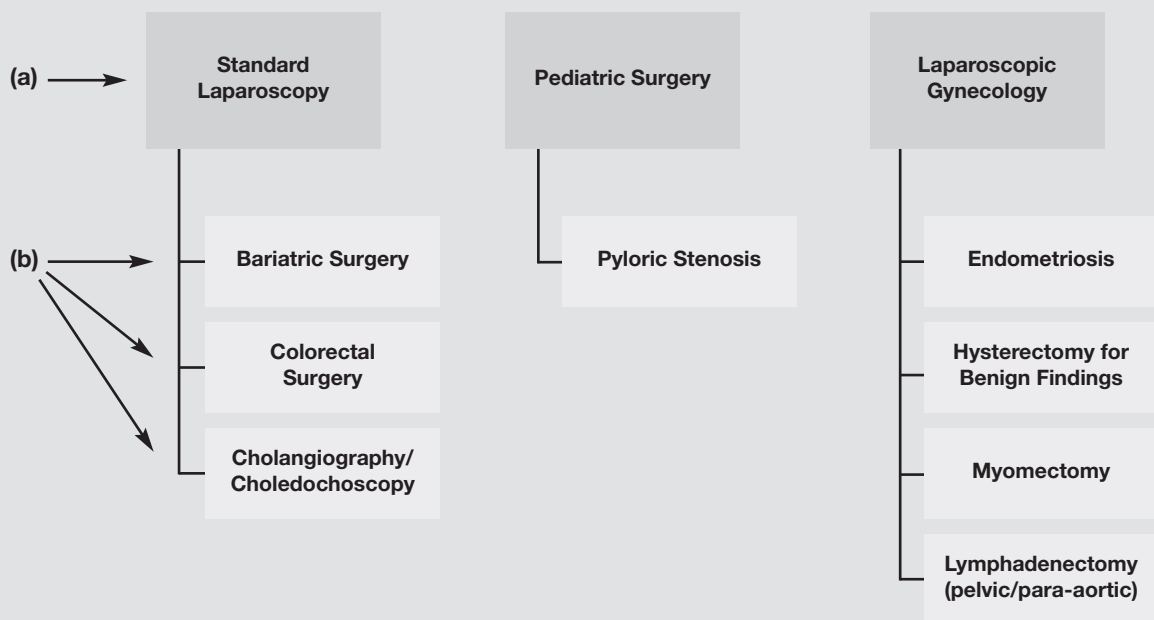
(a)

(b)

Standard Laparoscopy

Bariatric Surgery

Colorectal Surgery

Cholangiography/ Choledochoscopy

Pediatric Surgery

Pyloric Stenosis

Laparoscopic Gynecology

Endometriosis

Hysterectomy for Benign Findings

Myomectomy

Lymphadenectomy (pelvic/para-aortic)